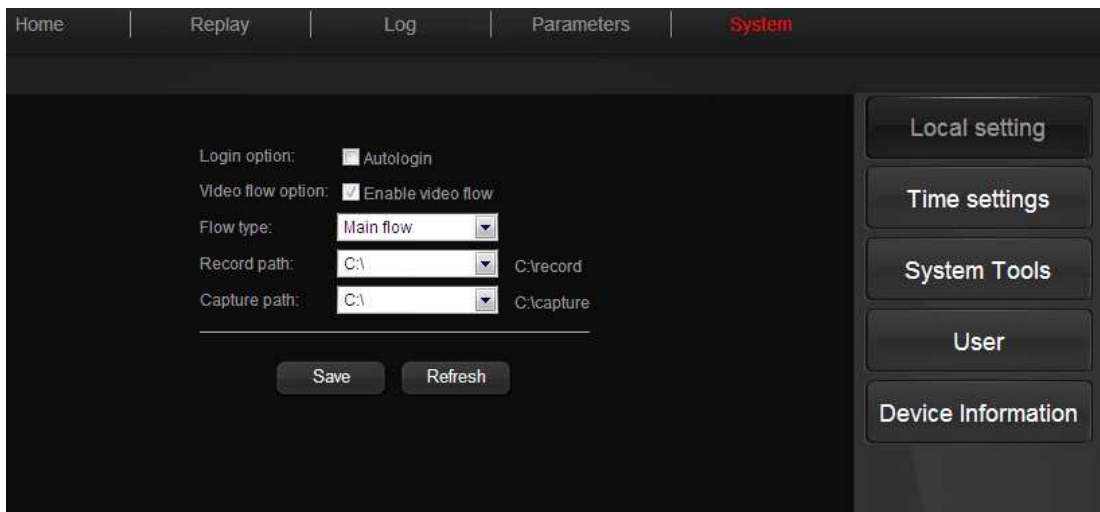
Home | Replay | Log | Parameters | System

Login option: Autologin
Video flow option: Enable video flow
Flow type: Main flow
Record path: C:\ C:\record
Capture path: C:\ C:\capture

Save Refresh

Local setting
Time settings
System Tools
User
Device Information